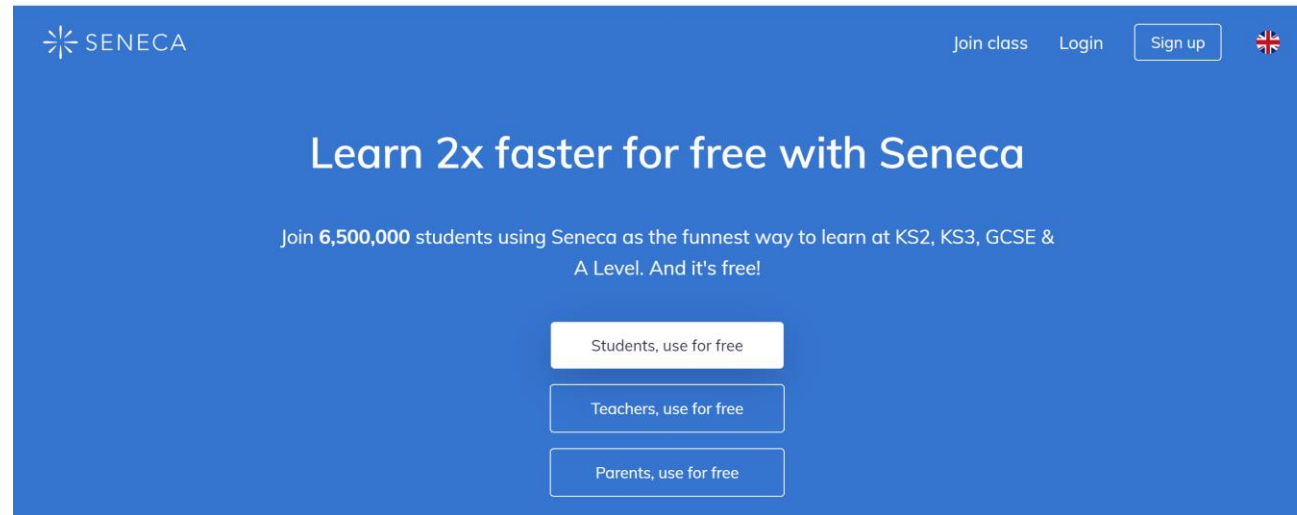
SENECA

Join class Login Sign up

Learn 2x faster for free with Seneca

Join **6,500,000** students using Seneca as the funnest way to learn at KS2, KS3, GCSE & A Level. And it's free!

Students, use for free

Teachers, use for free

Parents, use for free